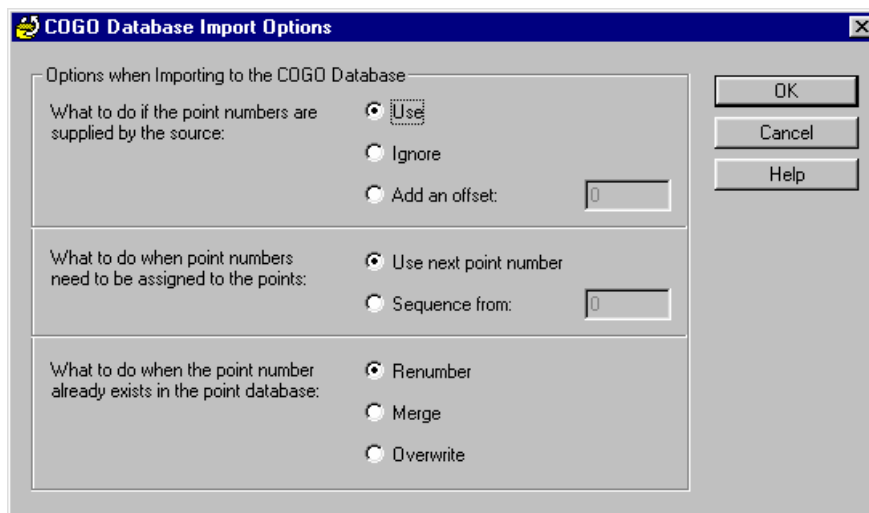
COGO Database Import Options

Options when Importing to the COGO Database

What to do if the point numbers are supplied by the source:

Use

Ignore

Add an offset: 0

What to do when point numbers need to be assigned to the points:

Use next point number

Sequence from: 0

What to do when the point number already exists in the point database:

Renumber

Merge

Overwrite

OK

Cancel

Help